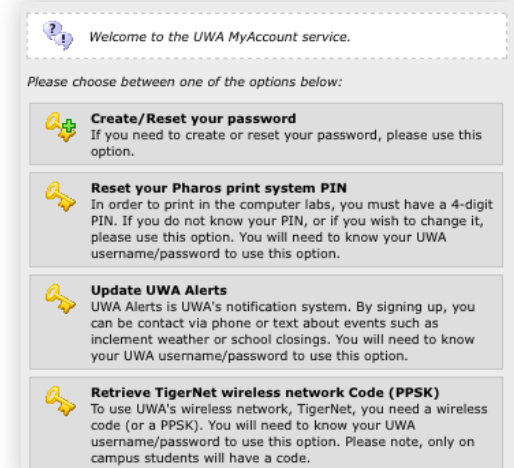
Welcome to the UWA MyAccount service.

Please choose between one of the options below:

**Create/Reset your password**
If you need to create or reset your password, please use this option.

**Reset your Pharos print system PIN**
In order to print in the computer labs, you must have a 4-digit PIN. If you do not know your PIN, or if you wish to change it, please use this option. You will need to know your UWA username/password to use this option.

**Update UWA Alerts**
UWA Alerts is UWA's notification system. By signing up, you can be contact via phone or text about events such as inclement weather or school closings. You will need to know your UWA username/password to use this option.

**Retrieve TigerNet wireless network Code (PPSK)**
To use UWA's wireless network, TigerNet, you need a wireless code (or a PPSK). You will need to know your UWA username/password to use this option. Please note, only on campus students will have a code.